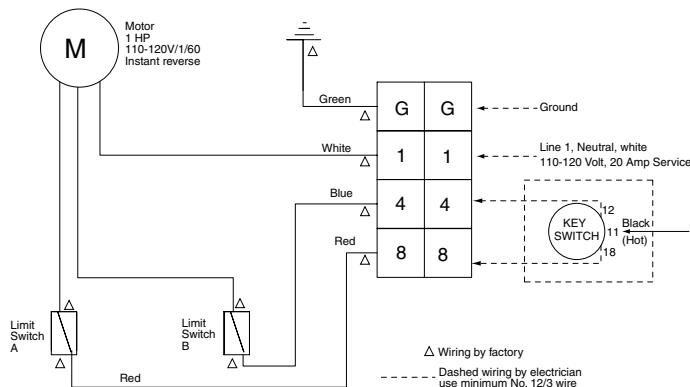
M

Motor
1 HP
110-120V/1/60
Instant reverse

Green

White

Blue

Red

| G | G |
|---|---|
| 1 | 1 |
| 4 | 4 |
| 8 | 8 |

Ground

Line 1, Neutral, white
110-120 Volt, 20 Amp Service

KEY SWITCH

12
11
18

Black
(Hot)

Limit Switch A

Limit Switch B

Red

△ Wiring by factory

Dashed wiring by electrician use minimum No. 12/3 wire